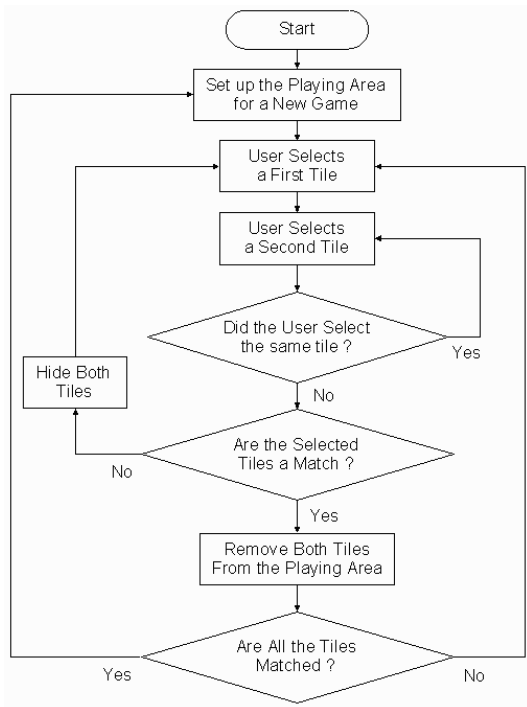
Start

Set up the Playing Area for a New Game

User Selects a First Tile

User Selects a Second Tile

Did the User Select the same tile ?

Yes

No

Hide Both Tiles

Are the Selected Tiles a Match ?

No

Yes

Remove Both Tiles From the Playing Area

Are All the Tiles Matched ?

Yes

No